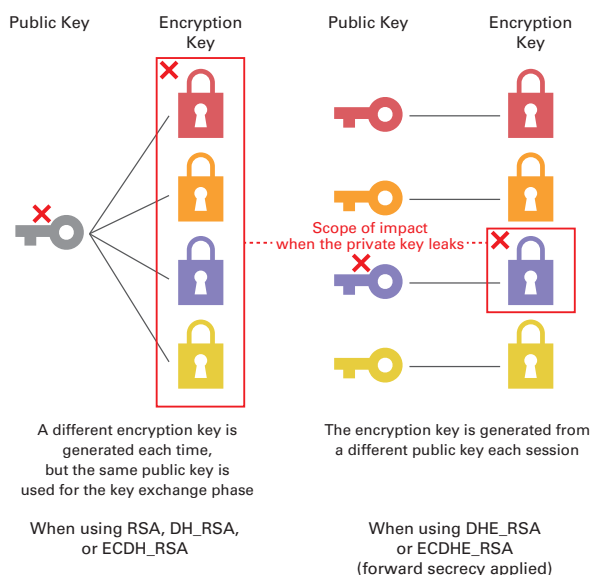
Public Key

Encryption Key

Public Key

Encryption Key

Scope of impact when the private key leaks

A different encryption key is generated each time, but the same public key is used for the key exchange phase

The encryption key is generated from a different public key each session

When using RSA, DH_RSA, or ECDH_RSA

When using DHE_RSA or ECDHE_RSA (forward secrecy applied)